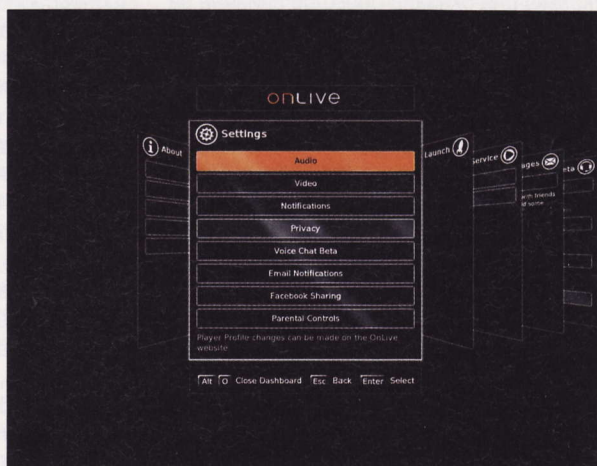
onlive

About

Settings

Audio

Video

Notifications

Privacy

Voice Chat Beta

Email Notifications

Facebook Sharing

Parental Controls

Player Profile changes can be made on the OnLive website

Launch

Service

ages

eta

Alt O Close Dashboard Esc Back Enter Select